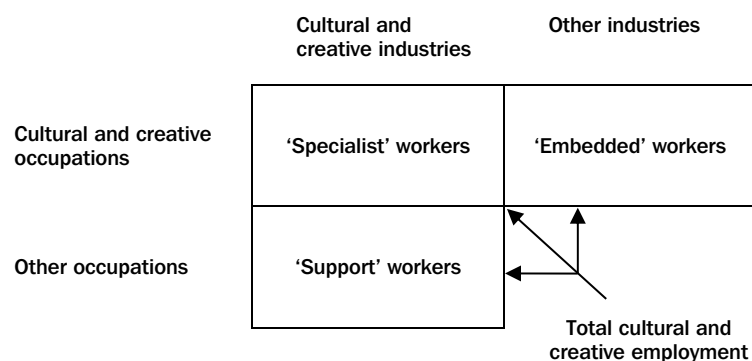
| | Cultural and creative industries | Other industries |
|---|---|---|
| Cultural and creative occupations | 'Specialist' workers | 'Embedded' workers |
| Other occupations | 'Support' workers | |

Total cultural and creative employment